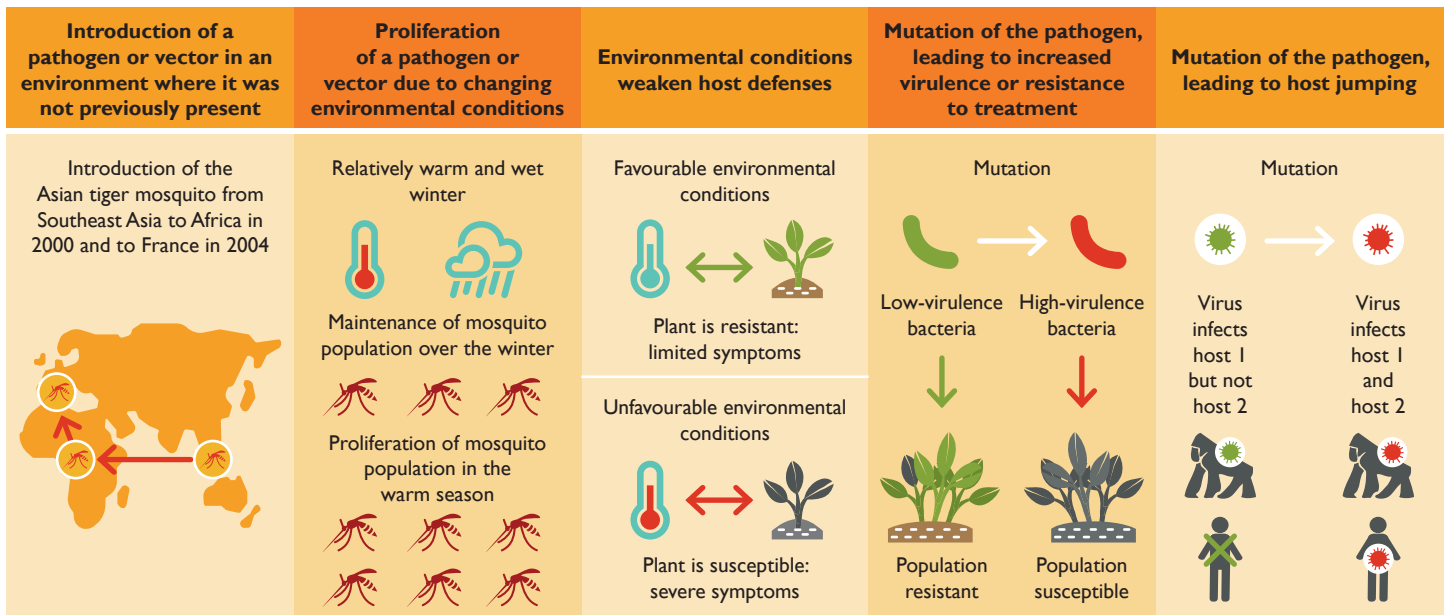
Introduction of a pathogen or vector in an environment where it was not previously present

Introduction of the Asian tiger mosquito from Southeast Asia to Africa in 2000 and to France in 2004

Proliferation of a pathogen or vector due to changing environmental conditions

Relatively warm and wet winter

Maintenance of mosquito population over the winter

Proliferation of mosquito population in the warm season

Environmental conditions weaken host defenses

Favourable environmental conditions

Plant is resistant: limited symptoms

Unfavourable environmental conditions

Plant is susceptible: severe symptoms

Mutation of the pathogen, leading to increased virulence or resistance to treatment

Mutation

Low-virulence bacteria

High-virulence bacteria

Population resistant

Population susceptible

Mutation of the pathogen, leading to host jumping

Mutation

Virus infects host 1 but not host 2

Virus infects host 1 and host 2